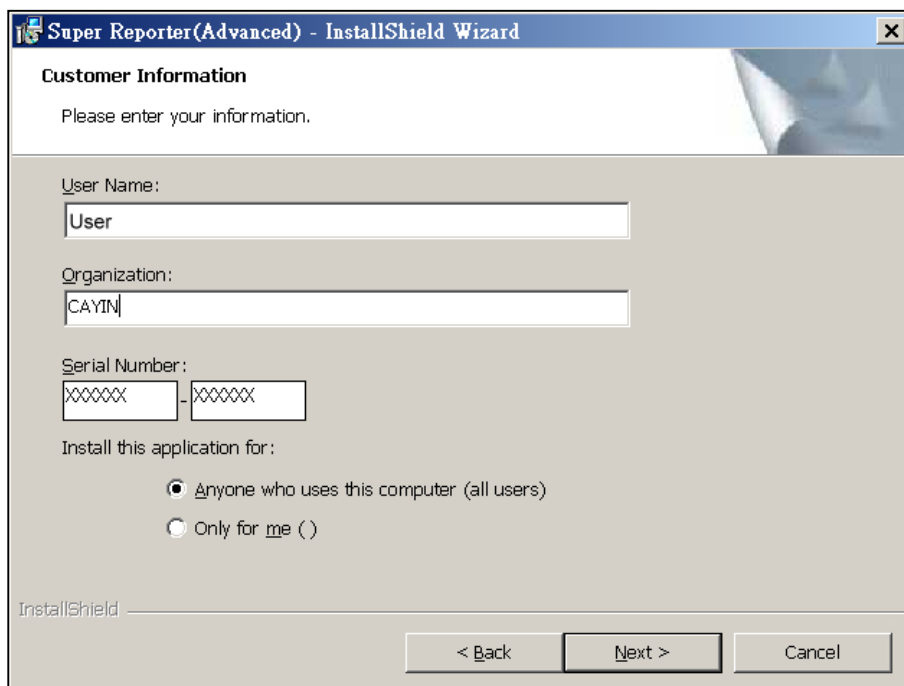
Super Reporter(Advanced) - InstallShield Wizard

Customer Information

Please enter your information.

User Name:

User

Organization:

CAYIN

Serial Number:

XXXXXX - XXXXXX

Install this application for:

Anyone who uses this computer (all users)

Only for me ()

InstallShield

< Back

Next >

Cancel